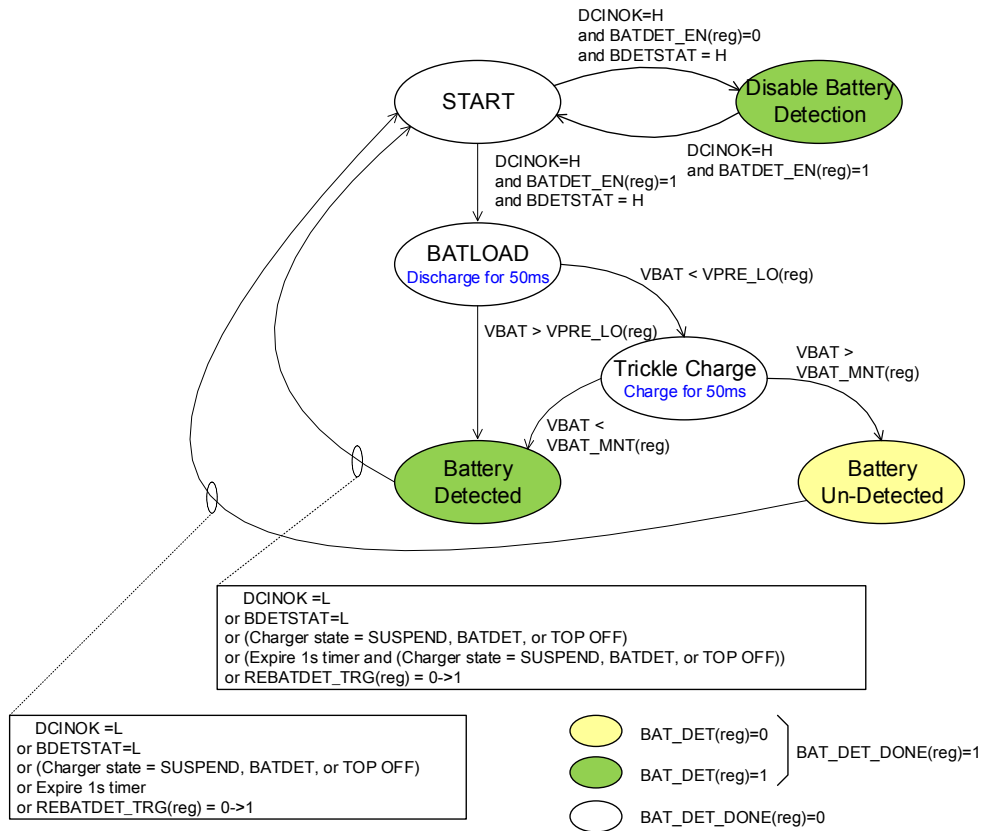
DCINOK=H
and BATDET_EN(reg)=0
and BDETSTAT = H

START

Disable Battery Detection

DCINOK=H
and BATDET_EN(reg)=1

DCINOK=H
and BATDET_EN(reg)=1
and BDETSTAT = H

BATLOAD
Discharge for 50ms

VBAT < VPRE_LO(reg)

VBAT > VPRE_LO(reg)

Trickle Charge
Charge for 50ms

VBAT >
VBAT_MNT(reg)

VBAT <
VBAT_MNT(reg)

Battery Detected

Battery Un-Detected

DCINOK =L
or BDETSTAT=L
or (Charger state = SUSPEND, BATDET, or TOP OFF)
or (Expire 1s timer and (Charger state = SUSPEND, BATDET, or TOP OFF))
or REBATDET_TRG(reg) = 0->1

DCINOK =L
or BDETSTAT=L
or (Charger state = SUSPEND, BATDET, or TOP OFF)
or Expire 1s timer
or REBATDET_TRG(reg) = 0->1

BAT_DET(reg)=0
BAT_DET(reg)=1
BAT_DET_DONE(reg)=1
BAT_DET_DONE(reg)=0